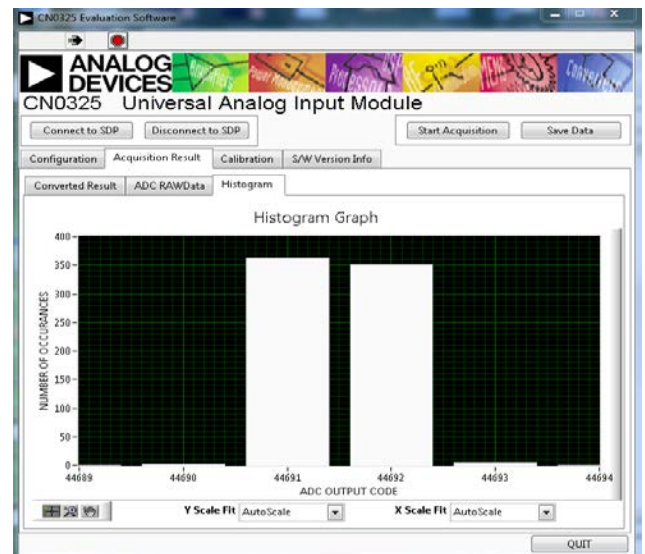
CN0325 Evaluation Software

ANALOG DEVICES

CN0325 Universal Analog Input Module

Connect to SDP
Disconnect to SDP
Start Acquisition
Save Data

Configuration
Acquisition Result
Calibration
S/W Version Info

Converted Result
ADC RAWData
Histogram

Histogram Graph

400
350
300
250
200
150
100
50
0

NUMBER OF OCCURANCES

44689
44690
44691
44692
44693
44694

ADC OUTPUT CODE

Y Scale Fit AutoScale
X Scale Fit AutoScale

QUIT